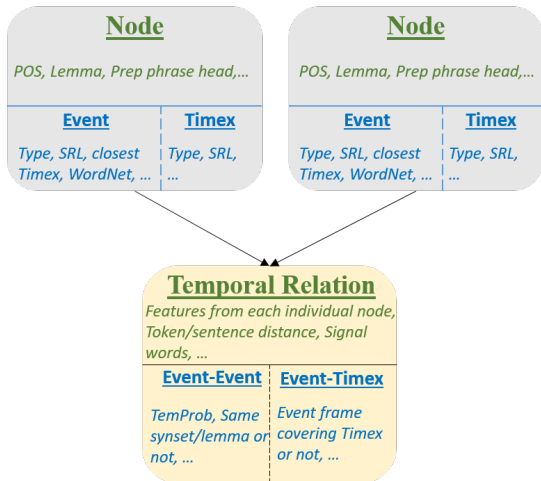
Node

POS, Lemma, Prep phrase head,...

Event

Type, SRL, closest Timex, WordNet, ...

Timex

Type, SRL, ...

Node

POS, Lemma, Prep phrase head,...

Event

Type, SRL, closest Timex, WordNet, ...

Timex

Type, SRL, ...

Temporal Relation

Features from each individual node, Token/sentence distance, Signal words, ...

Event-Event

TemProb, Same synset/lemma or not, ...

Event-Timex

Event frame covering Timex or not, ...